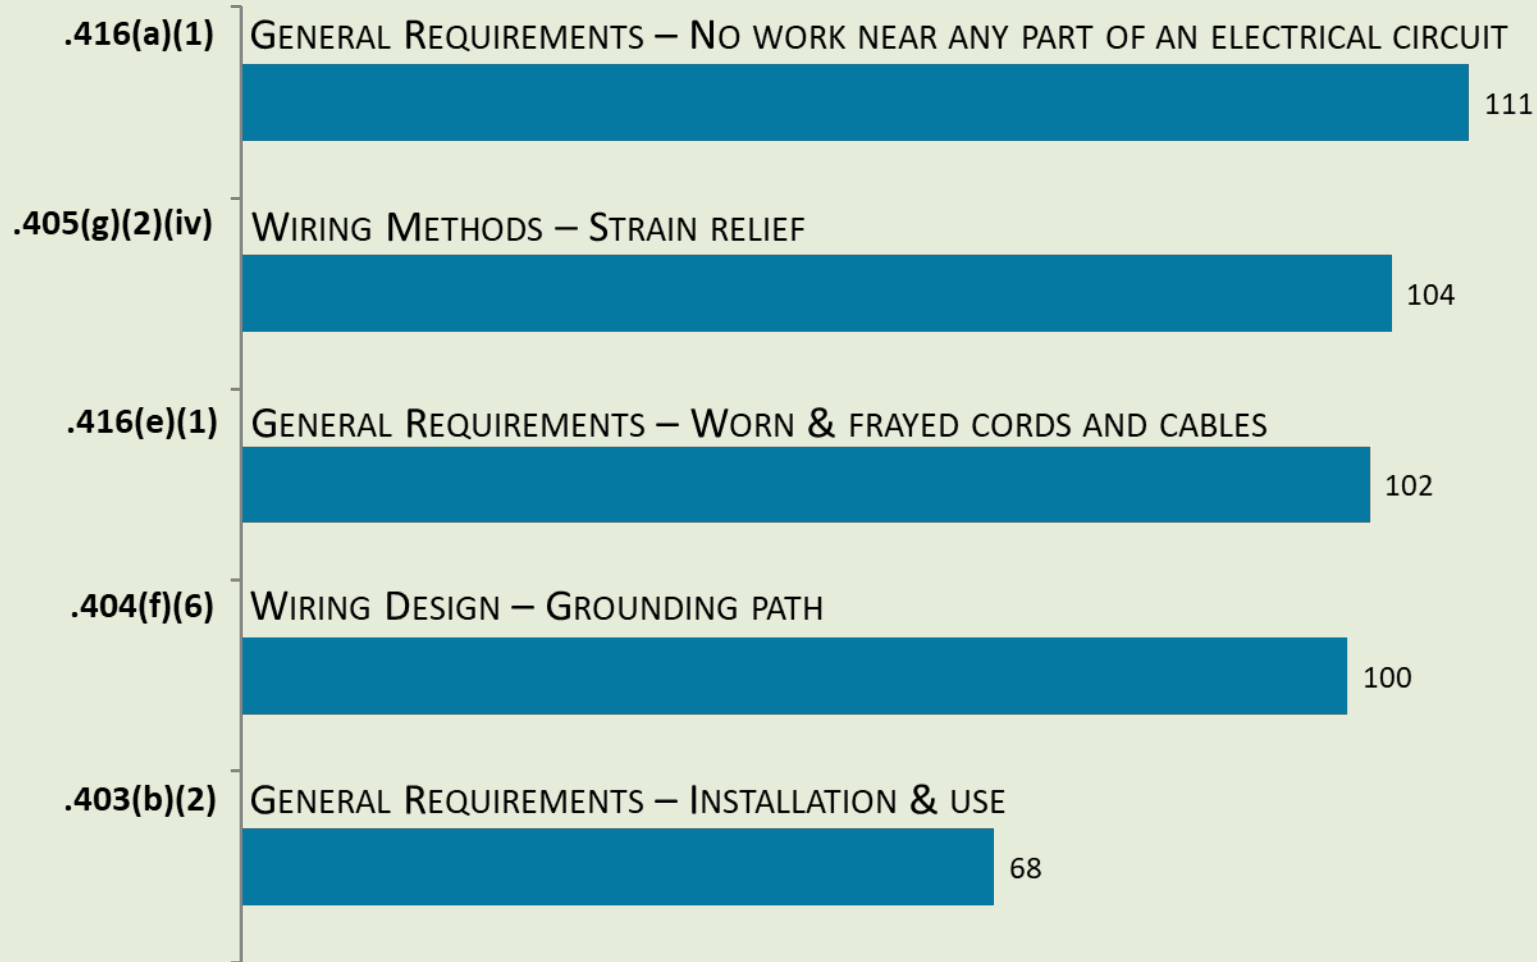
.416(a)(1) General Requirements – No work near any part of an electrical circuit

111

.405(g)(2)(iv) Wiring Methods – Strain relief

104

.416(e)(1) General Requirements – Worn & frayed cords and cables

102

.404(f)(6) Wiring Design – Grounding path

100

.403(b)(2) General Requirements – Installation & use

68